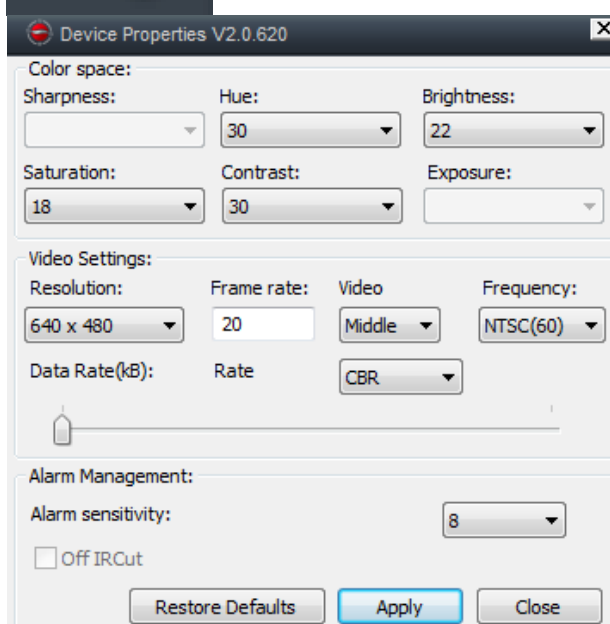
Device Properties V2.0.620

Color space:

Sharpness:

Hue:

30

Brightness:

22

Saturation:

18

Contrast:

30

Exposure:

Video Settings:

Resolution:

640 x 480

Frame rate:

20

Video

Middle

Frequency:

NTSC(60)

Data Rate(kB):

Rate

CBR

Alarm Management:

Alarm sensitivity:

8

Off IRCut

Restore Defaults

Apply

Close